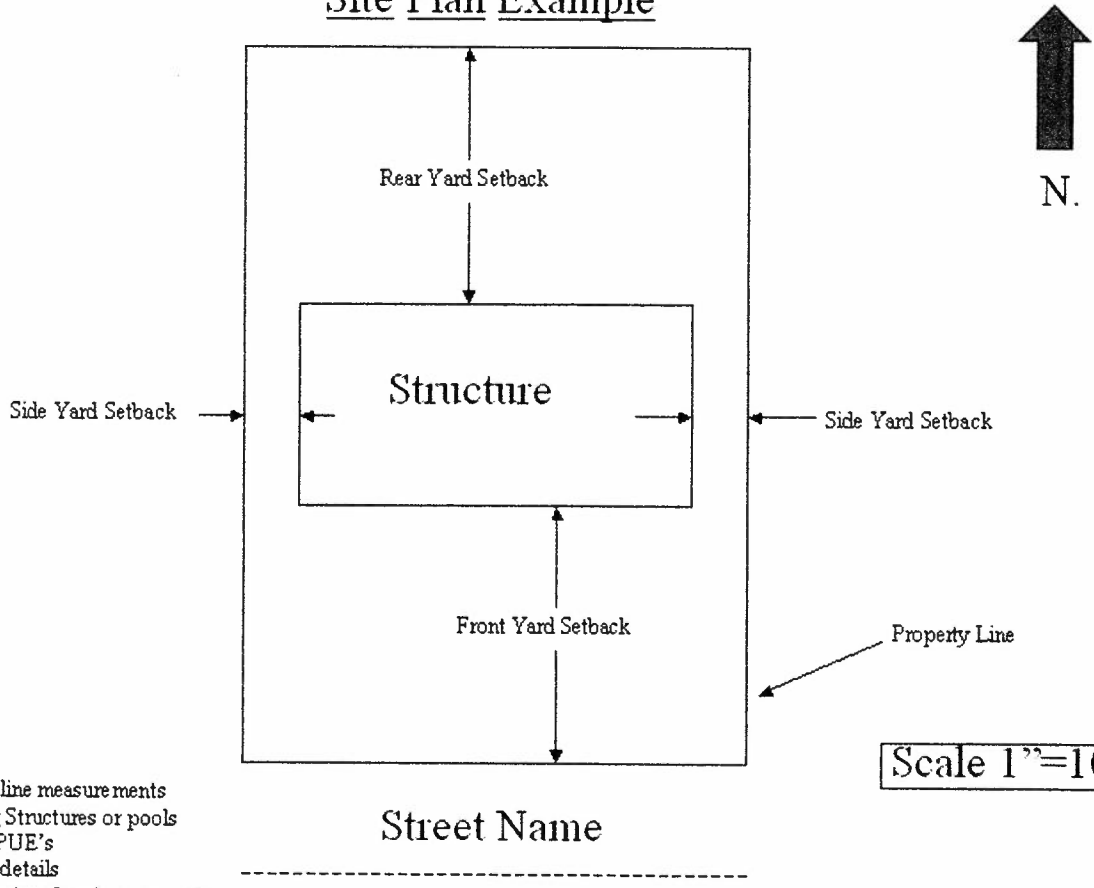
Site Plan Example

N.

Rear Yard Setback

Structure

Side Yard Setback

Side Yard Setback

Front Yard Setback

Property Line

Scale 1"=1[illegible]

line measurements
Structures or pools
PUE's
details
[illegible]

Street Name